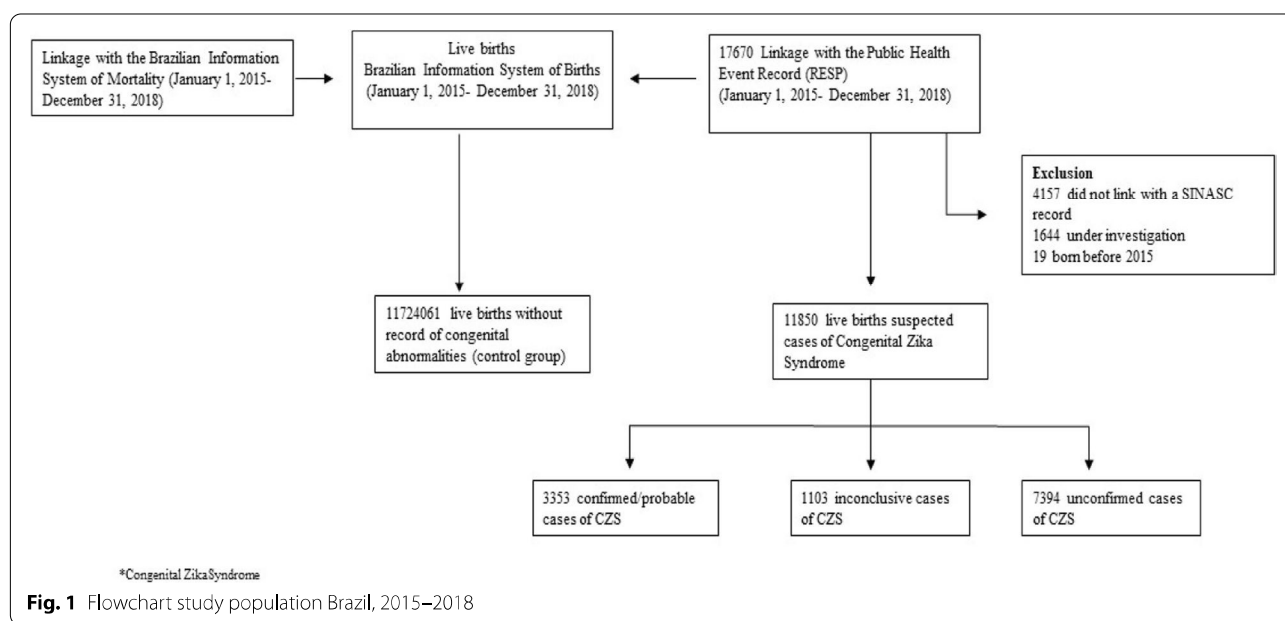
Linkage with the Brazilian Information System of Mortality (January 1, 2015- December 31, 2018)

Live births
Brazilian Information System of Births (January 1, 2015- December 31, 2018)

17670 Linkage with the Public Health Event Record (RESP) (January 1, 2015- December 31, 2018)

Exclusion
4157 did not link with a SINASC record
1644 under investigation
19 born before 2015

11724061 live births without record of congenital abnormalities (control group)

11850 live births suspected cases of Congenital Zika Syndrome

3353 confirmed/probable cases of CZS

1103 inconclusive cases of CZS

7394 unconfirmed cases of CZS

*Congenital ZikaSyndrome

Fig. 1 Flowchart study population Brazil, 2015–2018